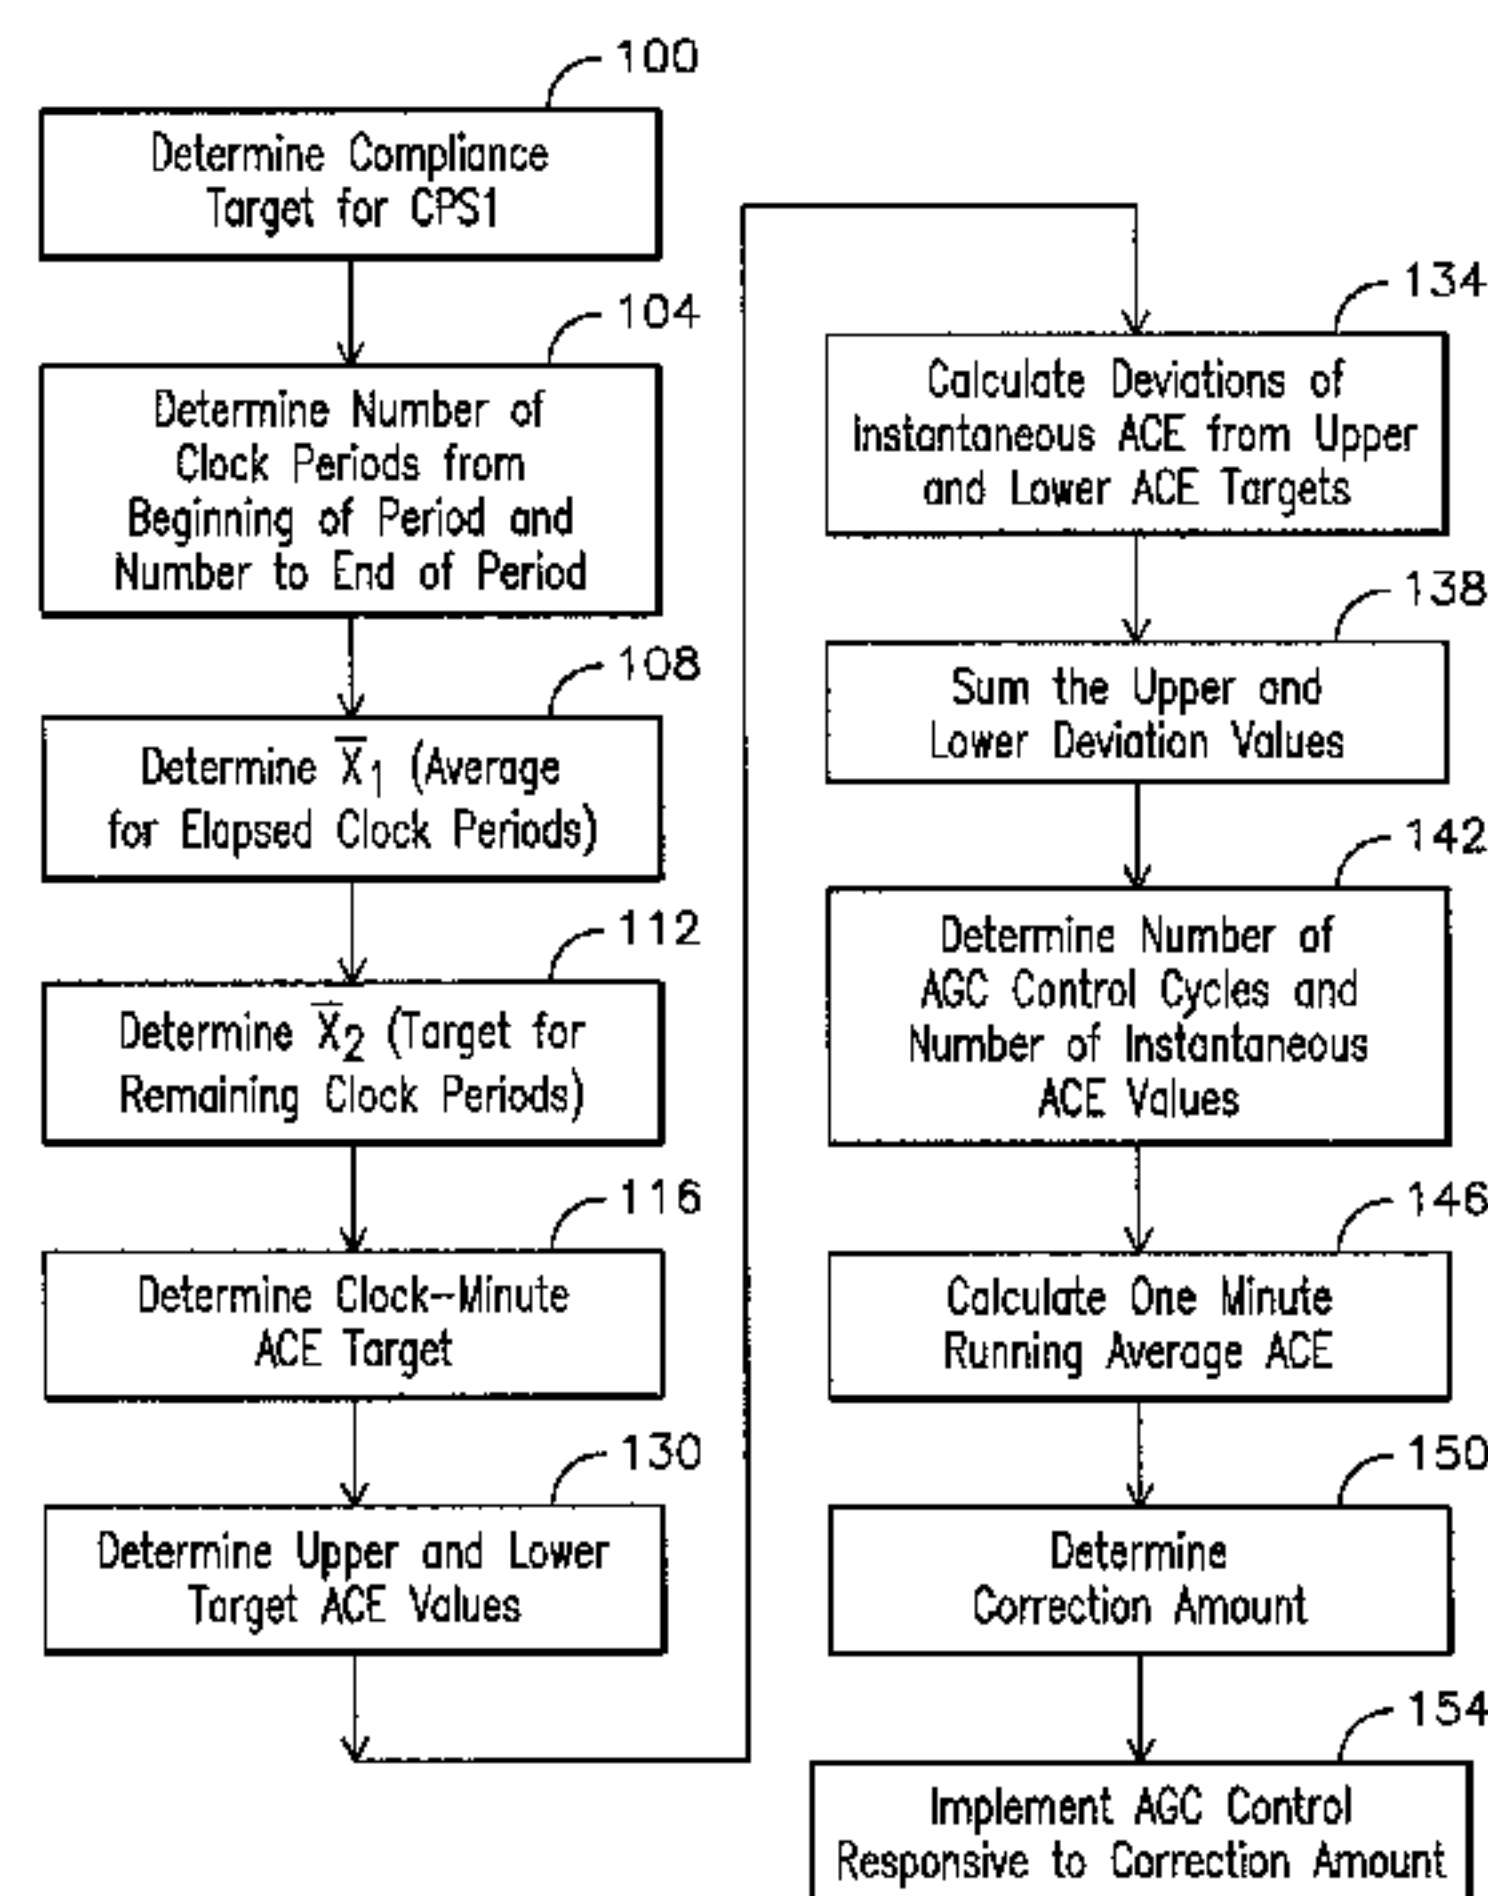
100

Determine Compliance Target for CPS1

104

Determine Number of Clock Periods from Beginning of Period and Number to End of Period

108

Determine $\overline{X}_1$ (Average for Elapsed Clock Periods)

112

Determine $\overline{X}_2$ (Target for Remaining Clock Periods)

116

Determine Clock-Minute ACE Target

130

Determine Upper and Lower Target ACE Values

134

Calculate Deviations of Instantaneous ACE from Upper and Lower ACE Targets

138

Sum the Upper and Lower Deviation Values

142

Determine Number of AGC Control Cycles and Number of Instantaneous ACE Values

146

Calculate One Minute Running Average ACE

150

Determine Correction Amount

154

Implement AGC Control Responsive to Correction Amount